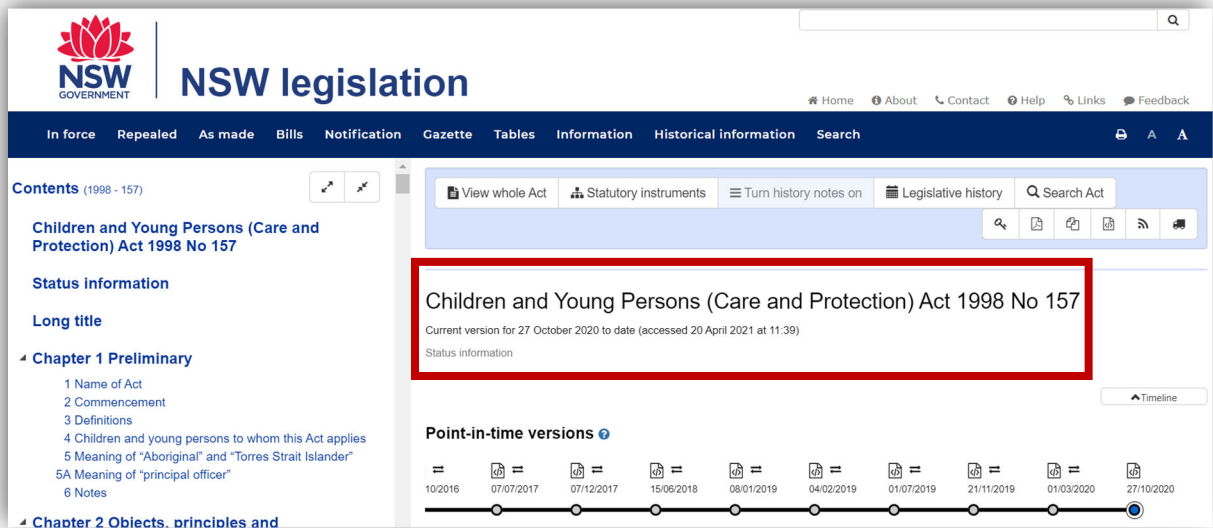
NSW GOVERNMENT

NSW legislation

Home About Contact Help Links Feedback

In force Repealed As made Bills Notification Gazette Tables Information Historical information Search

A A

Contents (1998 - 157)

Children and Young Persons (Care and Protection) Act 1998 No 157

Status information

Long title

Chapter 1 Preliminary

1 Name of Act
2 Commencement
3 Definitions
4 Children and young persons to whom this Act applies
5 Meaning of "Aboriginal" and "Torres Strait Islander"
5A Meaning of "principal officer"
6 Notes

Chapter 2 Objects, principles and

View whole Act Statutory instruments Turn history notes on Legislative history Search Act

Children and Young Persons (Care and Protection) Act 1998 No 157

Current version for 27 October 2020 to date (accessed 20 April 2021 at 11:39)

Status information

Timeline

Point-in-time versions

10/2016 07/07/2017 07/12/2017 15/06/2018 08/01/2019 04/02/2019 01/07/2019 21/11/2019 01/03/2020 27/10/2020